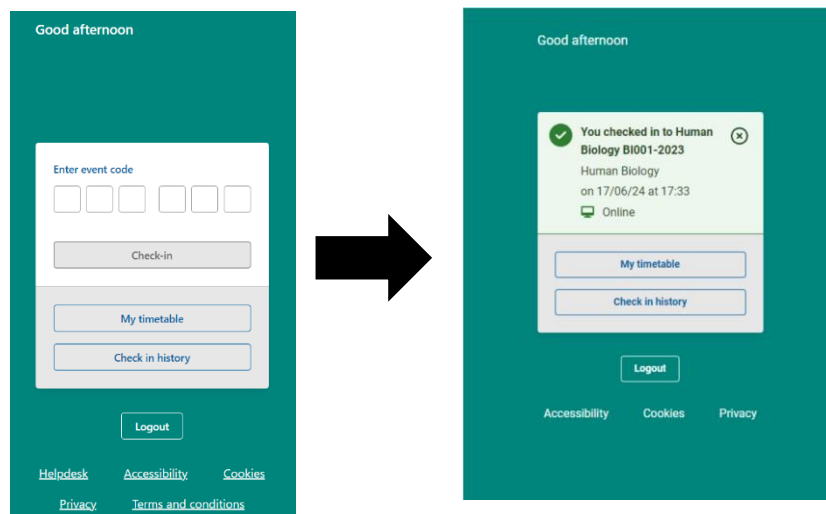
Good afternoon

Enter event code

Check-in

My timetable

Check in history

Logout

Helpdesk Accessibility Cookies

Privacy Terms and conditions

Good afternoon

You checked in to Human Biology BI001-2023

Human Biology

on 17/06/24 at 17:33

Online

My timetable

Check in history

Logout

Accessibility Cookies Privacy